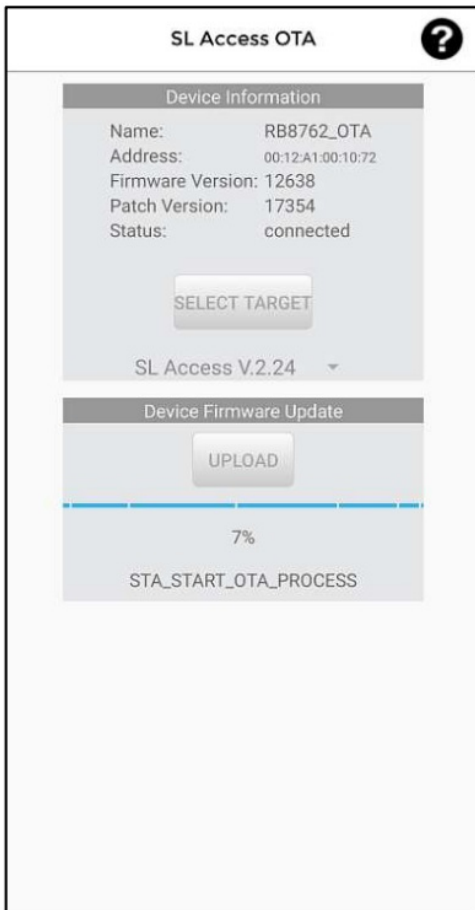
SL Access OTA

?

Device Information

| | |
|---|---|
| Name: | RB8762_OTA |
| Address: | 00:12:A1:00:10:72 |
| Firmware Version: | 12638 |
| Patch Version: | 17354 |
| Status: | connected |

SELECT TARGET

SL Access V.2.24

Device Firmware Update

UPLOAD

7%

STA_START_OTA_PROCESS